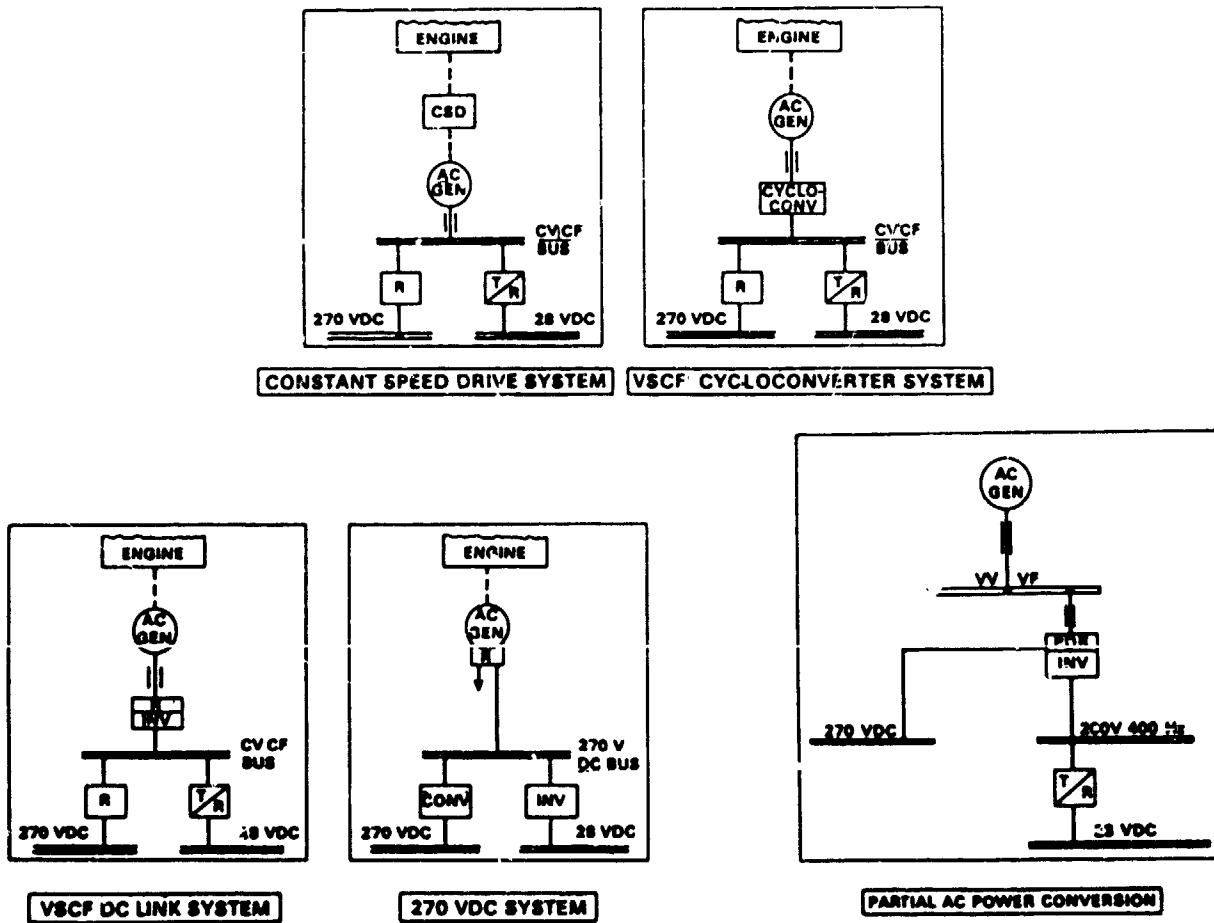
ENGINE

CSD

AC GEN

CVCF BUS

R

T/R

270 VDC

28 VDC

CONSTANT SPEED DRIVE SYSTEM

ENGINE

AC GEN

CYCLO-CONV

CVCF BUS

R

T/R

270 VDC

28 VDC

VSCF CYCLOCONVERTER SYSTEM

ENGINE

AC GEN

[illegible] INV

CV CF BUS

R

T/R

270 VDC

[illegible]8 VDC

VSCF DC LINK SYSTEM

ENGINE

AC GEN

R

270 V DC BUS

CONV

INV

270 VDC

28 VDC

270 VDC SYSTEM

AC GEN

VV VF

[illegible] INV

270 VDC

2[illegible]0V 400 Hz

T/R

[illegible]8 VDC

PARTIAL AC POWER CONVERSION